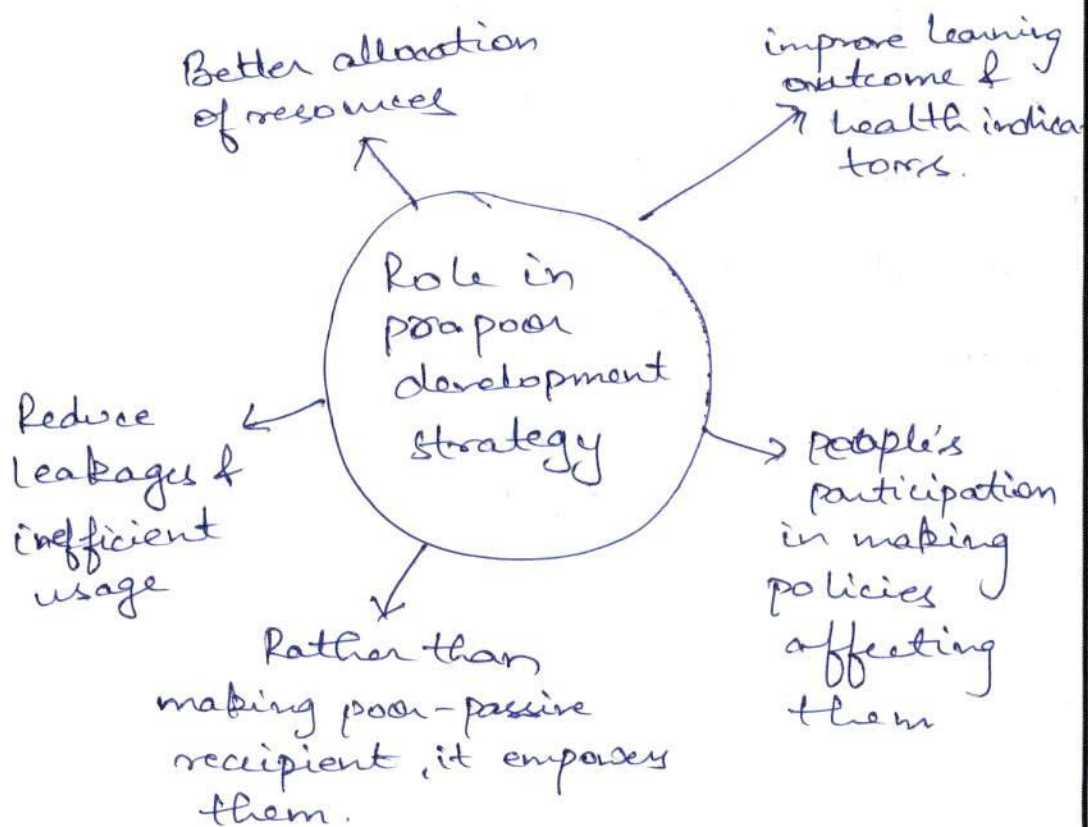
Better allocation of resources

improve Leaning outcome & health indicators.

Role in propoor development strategy

Reduce Leakages & inefficient usage

people's participation in making policies affecting them

Rather than making poor-passive recipient, it empowers them.